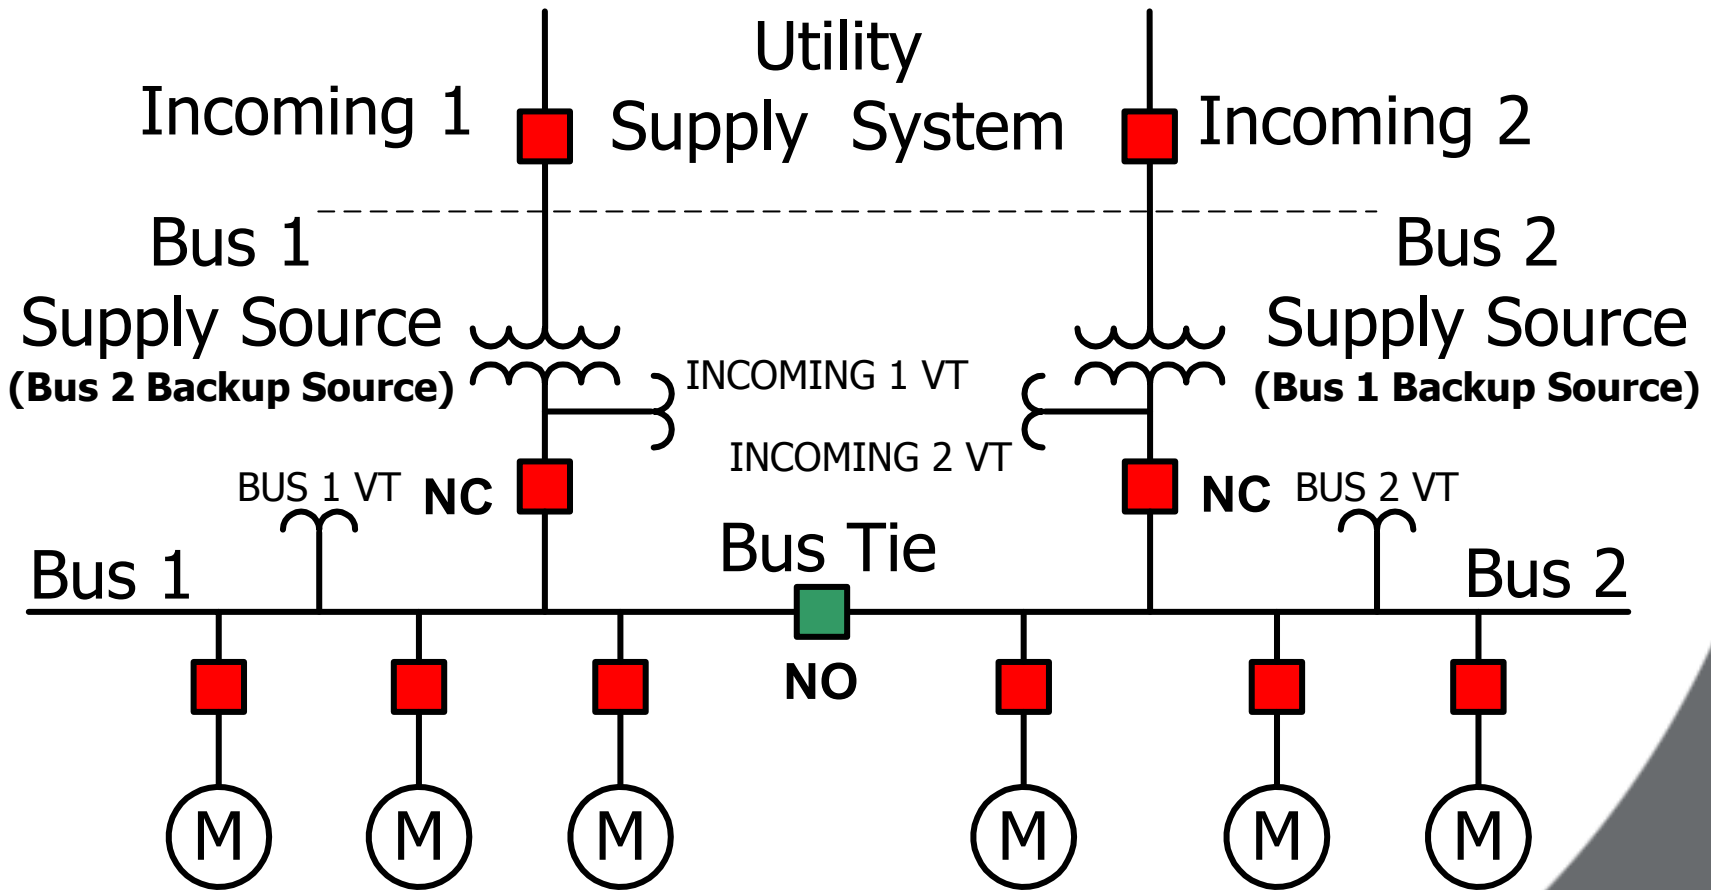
Incoming 1

Utility Supply System

Incoming 2

Bus 1 Supply Source (Bus 2 Backup Source)

Bus 2 Supply Source (Bus 1 Backup Source)

INCOMING 1 VT

INCOMING 2 VT

BUS 1 VT

NC

NC

BUS 2 VT

Bus Tie

Bus 1

Bus 2

NO

M M M M M M